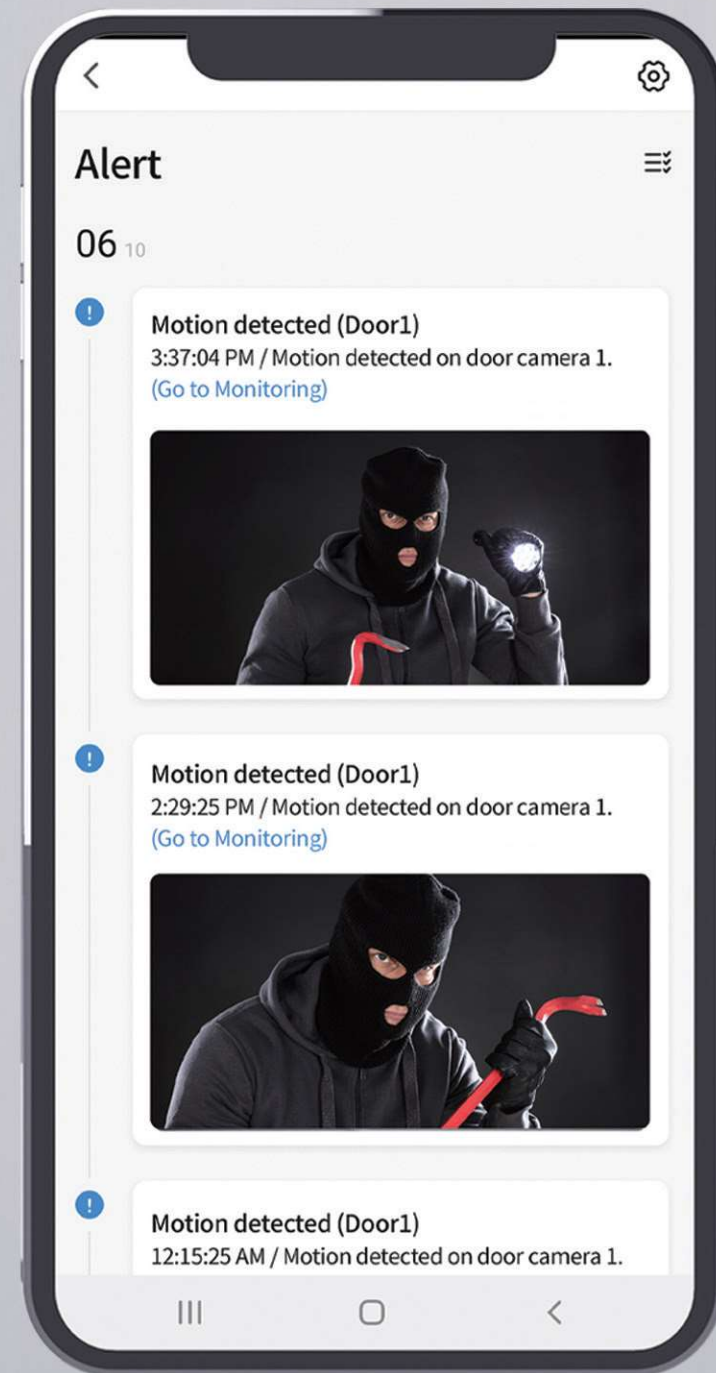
Alert

06 10

Motion detected (Door1)
3:37:04 PM / Motion detected on door camera 1.
(Go to Monitoring)

Motion detected (Door1)
2:29:25 PM / Motion detected on door camera 1.
(Go to Monitoring)

Motion detected (Door1)
12:15:25 AM / Motion detected on door camera 1.